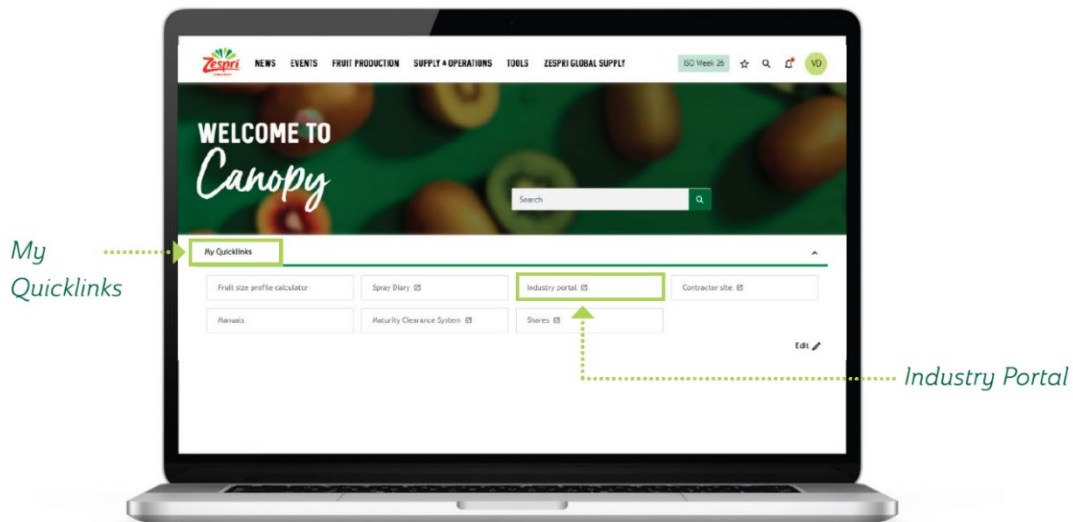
Zespri

NEWS EVENTS FRUIT PRODUCTION SUPPLY & OPERATIONS TOOLS ZESPRI GLOBAL SUPPLY

ISO Week 26

VD

WELCOME TO Canopy

Search

My Quicklinks

My Quicklinks

Fruit size profile calculator

Spray Diary

Industry portal

Contractor site

Manuals

Maturity Clearance System

Shares

Edit

Industry Portal